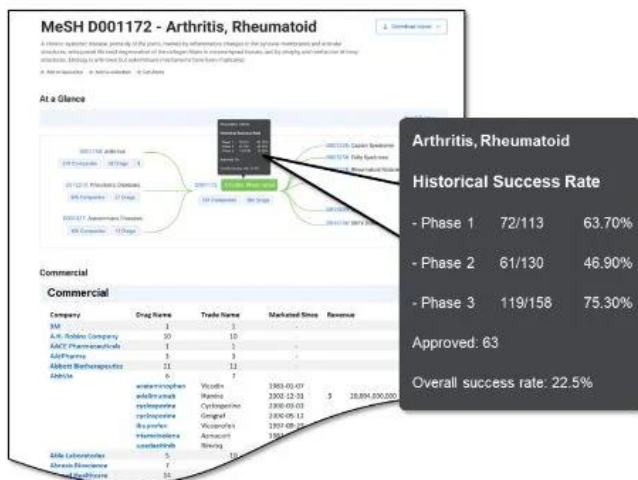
MeSH D001172 - Arthritis, Rheumatoid

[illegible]

At a Glance

D001168 Arthritis

D001172 Arthritis, Rheumatoid

Commercial

Commercial

| Company | Drug Name | Trade Name | Marketed Since | Revenue |
|---|---|---|---|---|
| 3M | 1 | 1 | | |
| A.H. Robins Company | 10 | 10 | | |
| AACE Pharmaceuticals | 1 | 1 | | |
| AdvPharma | 3 | 3 | | |
| Abbott Biotherapeutics | 11 | 11 | | |
| AbbVie | 6 | 7 | | |
| | acetaminophen | Vicodin | 1983-01-07 | |
| | adalimumab | Humira | 2002-12-31 | 28,894,000,000 |
| | cyclosporine | Cyclosporine | 2000-03-03 | |
| | cyclosporine | Gengraf | 2000-05-12 | |
| | ibuprofen | Vicoprofen | 1997-09-23 | |
| | triamcinolone | Azmacort | | |
| | upadacitinib | Rinvoq | | |
| AbGe Laboratories | 5 | | | |

Arthritis, Rheumatoid

Historical Success Rate

- Phase 1 72/113 63.70%

- Phase 2 61/130 46.90%

- Phase 3 119/158 75.30%

Approved: 63

Overall success rate: 22.5%